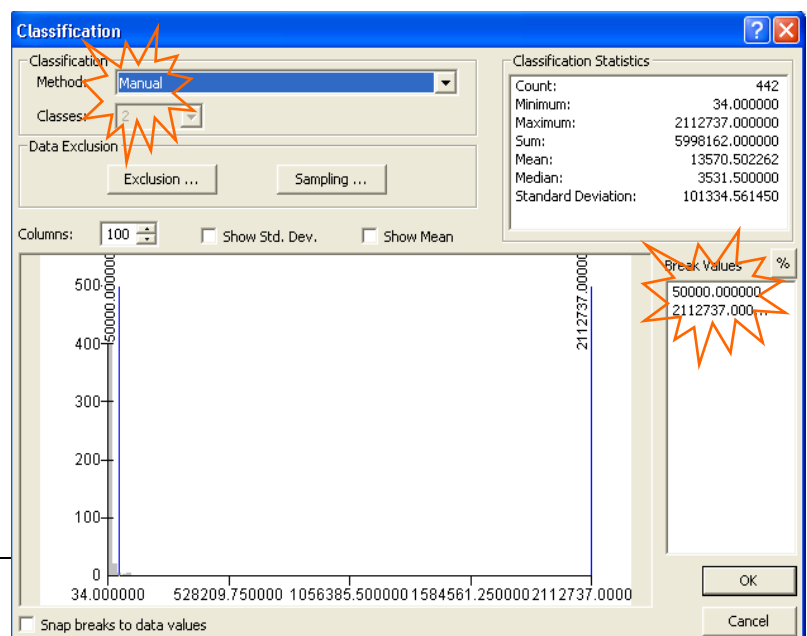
Classification

Classification
Method: Manual
Classes: 2

Data Exclusion
Exclusion ...
Sampling ...

Classification Statistics
Count: 442
Minimum: 34.000000
Maximum: 2112737.000000
Sum: 5998162.000000
Mean: 13570.502262
Median: 3531.500000
Standard Deviation: 101334.561450

Columns: 100
Show Std. Dev.
Show Mean

Break Values
%
50000.000000
2112737.000...

500
400
300
200
100
0
50000.000000
2112737.000000
34.000000
528209.750000
1056385.500000
1584561.250000
2112737.0000

OK
Cancel

Snap breaks to data values